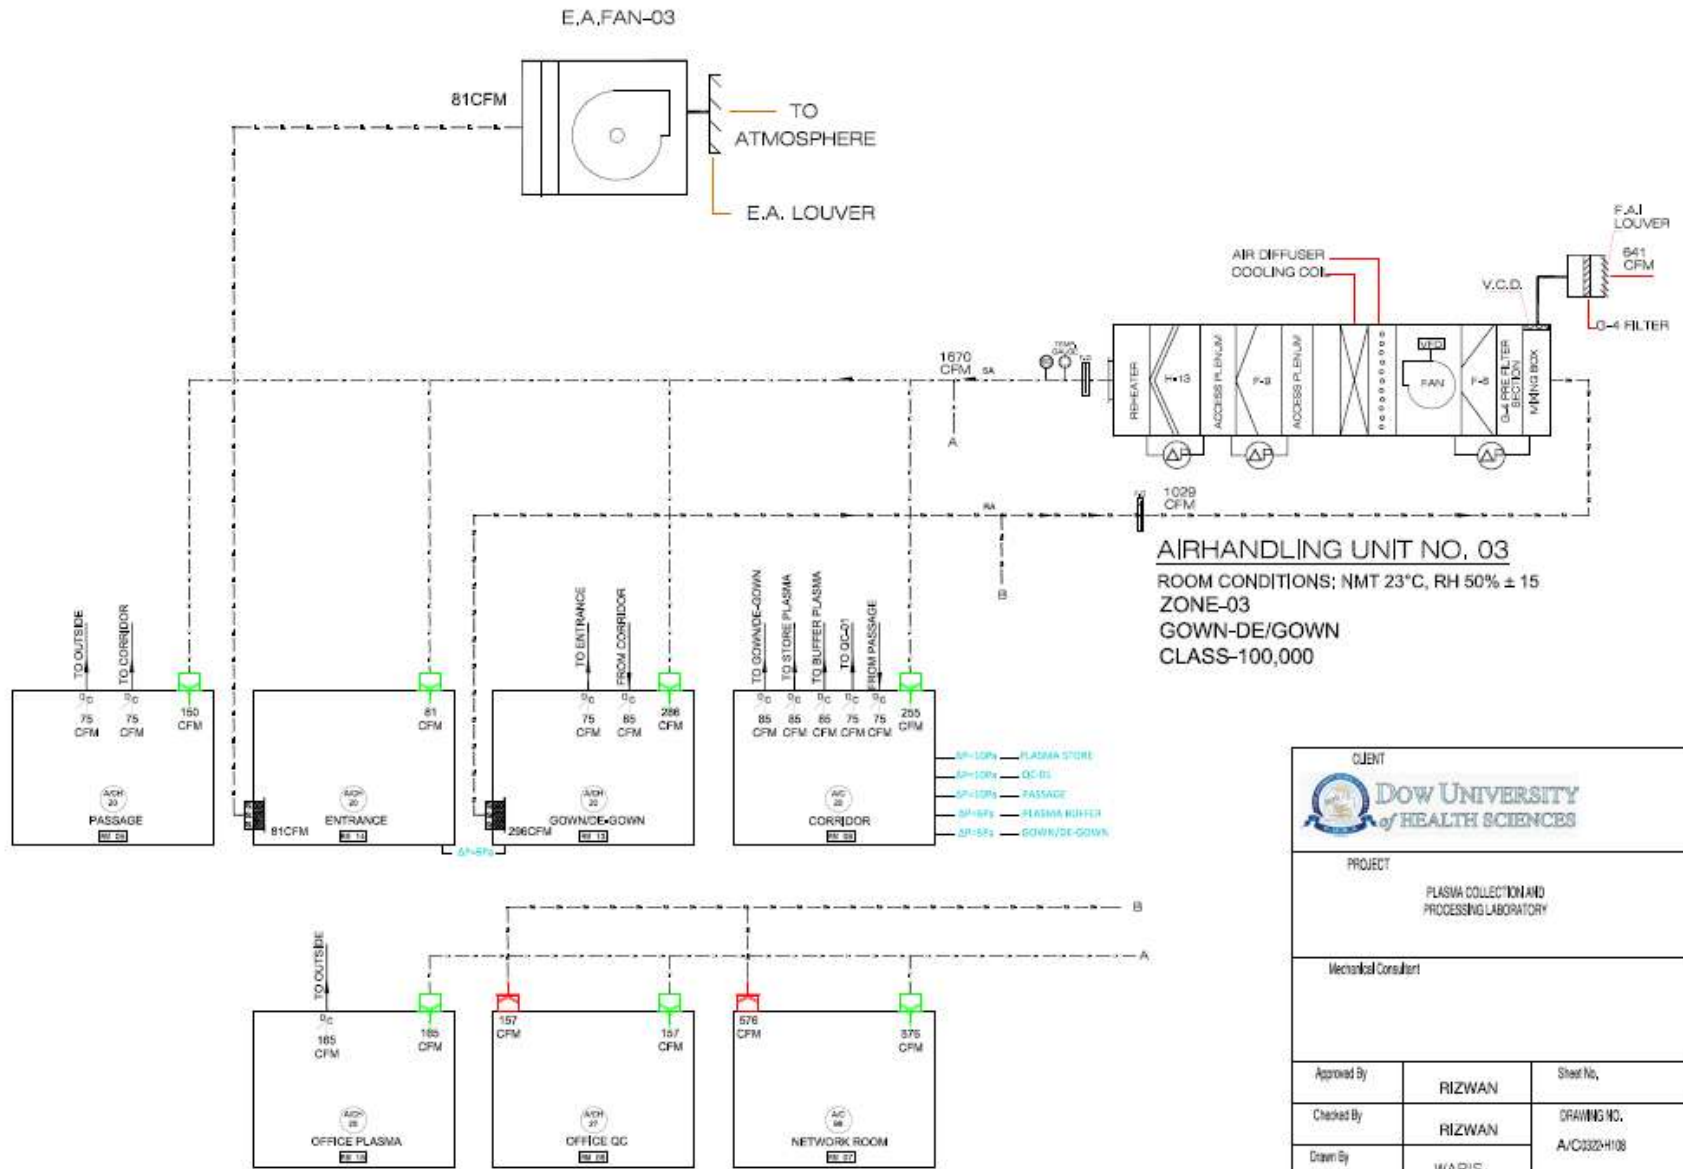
E.A.FAN-03

81CFM

TO ATMOSPHERE

E.A. LOUVER

F.A.I LOUVER

641 CFM

G-4 FILTER

V.C.D.

AIR DIFFUSER

COOLING COIL

VFD

RE-HEATER

H-13

ACCESS PLENUM

F-9

ACCESS PLENUM

FAN

F-6

G-4 PRE FILTER SECTION

MIXING BOX

1670 CFM

SA

A

RA

1029 CFM

B

AIRHANDLING UNIT NO. 03

ROOM CONDITIONS; NMT 23°C, RH 50% ± 15

ZONE-03

GOWN-DE/GOWN

CLASS-100,000

TO OUTSIDE

TO CORRIDOR

75 CFM

75 CFM

150 CFM

PASSAGE

81 CFM

81CFM

ENTRANCE

TO ENTRANCE

FROM CORRIDOR

75 CFM

85 CFM

286 CFM

296CFM

GOWN/DE-GOWN

TO GOWN/DE-GOWN

TO STORE PLASMA

TO BUFFER PLASMA

TO QC-01

FROM PASSAGE

85 CFM

85 CFM

85 CFM

75 CFM

75 CFM

255 CFM

CORRIDOR

PLASMA STORE

QC-01

PASSAGE

PLASMA BUFFER

GOWN/DE-GOWN

B

A

TO OUTSIDE

165 CFM

165 CFM

OFFICE PLASMA

157 CFM

157 CFM

OFFICE QC

576 CFM

576 CFM

NETWORK ROOM

CLIENT

DOW UNIVERSITY of HEALTH SCIENCES

PROJECT

PLASMA COLLECTION AND PROCESSING LABORATORY

Mechanical Consultant

| Approved By | RIZWAN | Sheet No, |
|---|---|---|
| Checked By | RIZWAN | DRAWING NO. A/C0322-H108 |
| Drawn By | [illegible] | |